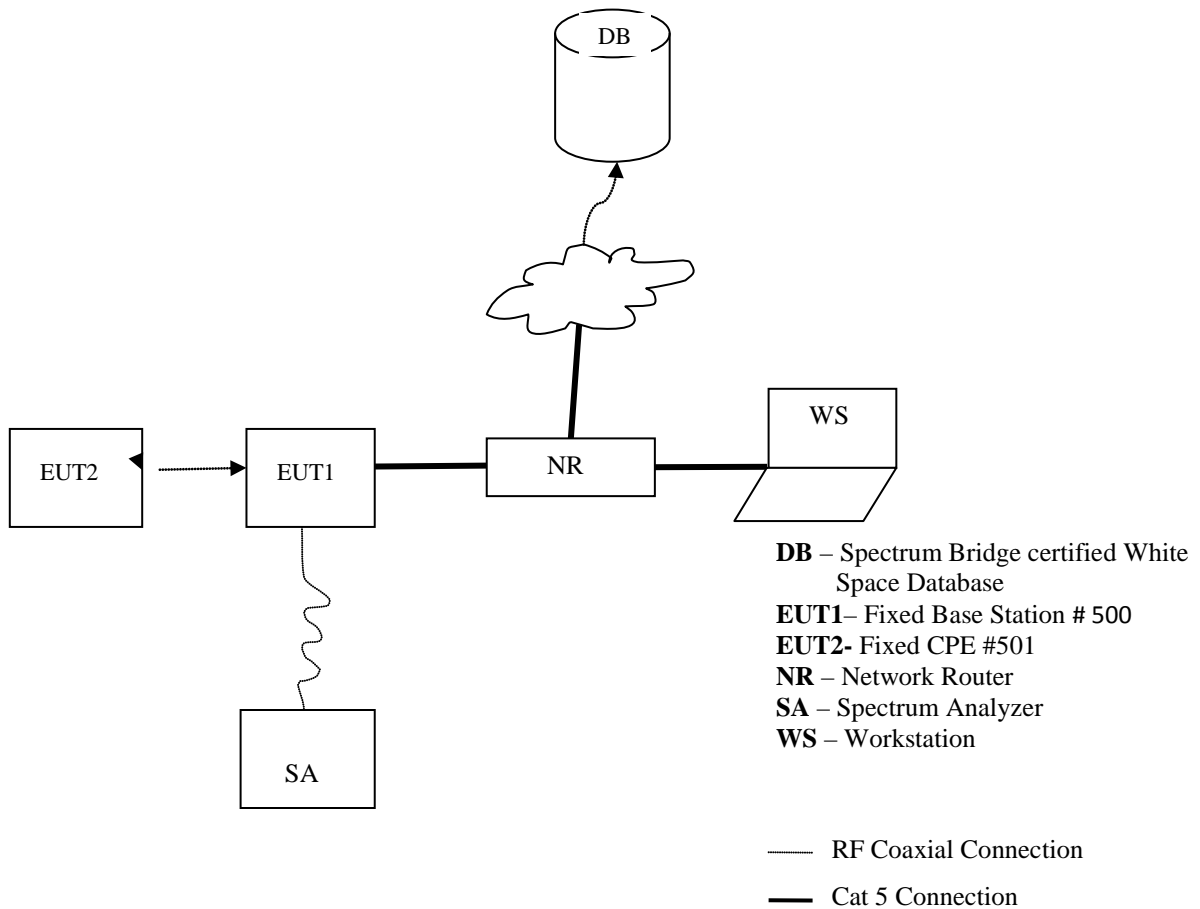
DB

WS

EUT2

EUT1

NR

SA

**DB** – Spectrum Bridge certified White Space Database
**EUT1**– Fixed Base Station # 500
**EUT2-** Fixed CPE #501
**NR** – Network Router
**SA** – Spectrum Analyzer
**WS** – Workstation

RF Coaxial Connection

Cat 5 Connection